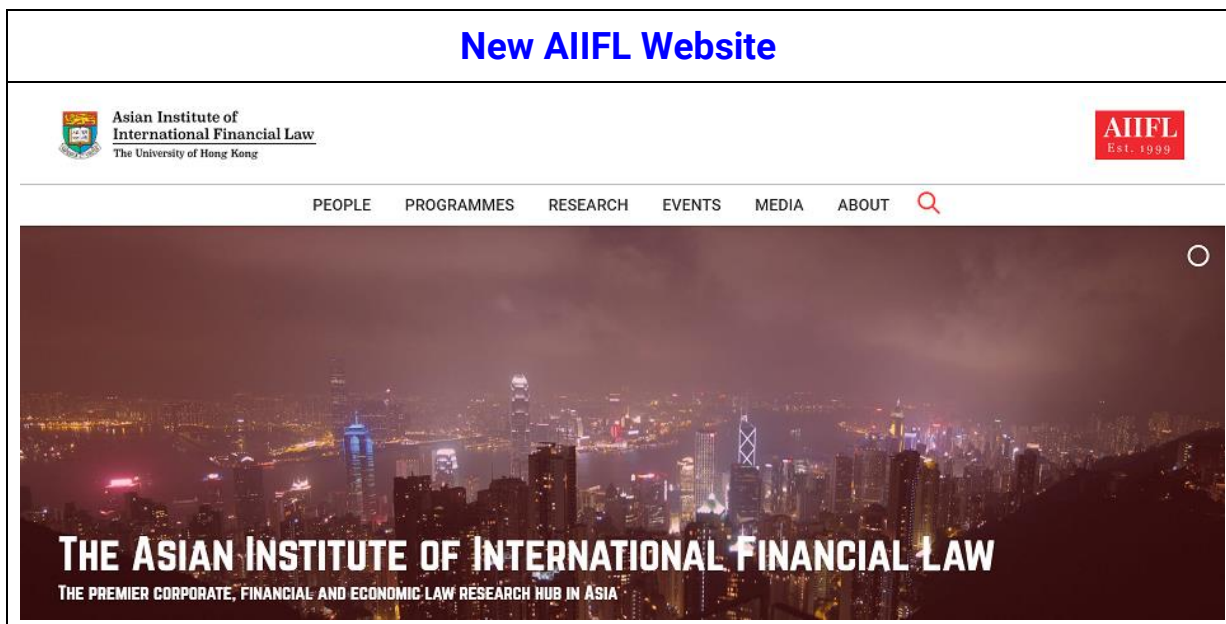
New AIIFL Website

Asian Institute of
International Financial Law
The University of Hong Kong

AIIFL
Est. 1999

PEOPLE PROGRAMMES RESEARCH EVENTS MEDIA ABOUT

THE ASIAN INSTITUTE OF INTERNATIONAL FINANCIAL LAW
THE PREMIER CORPORATE, FINANCIAL AND ECONOMIC LAW RESEARCH HUB IN ASIA